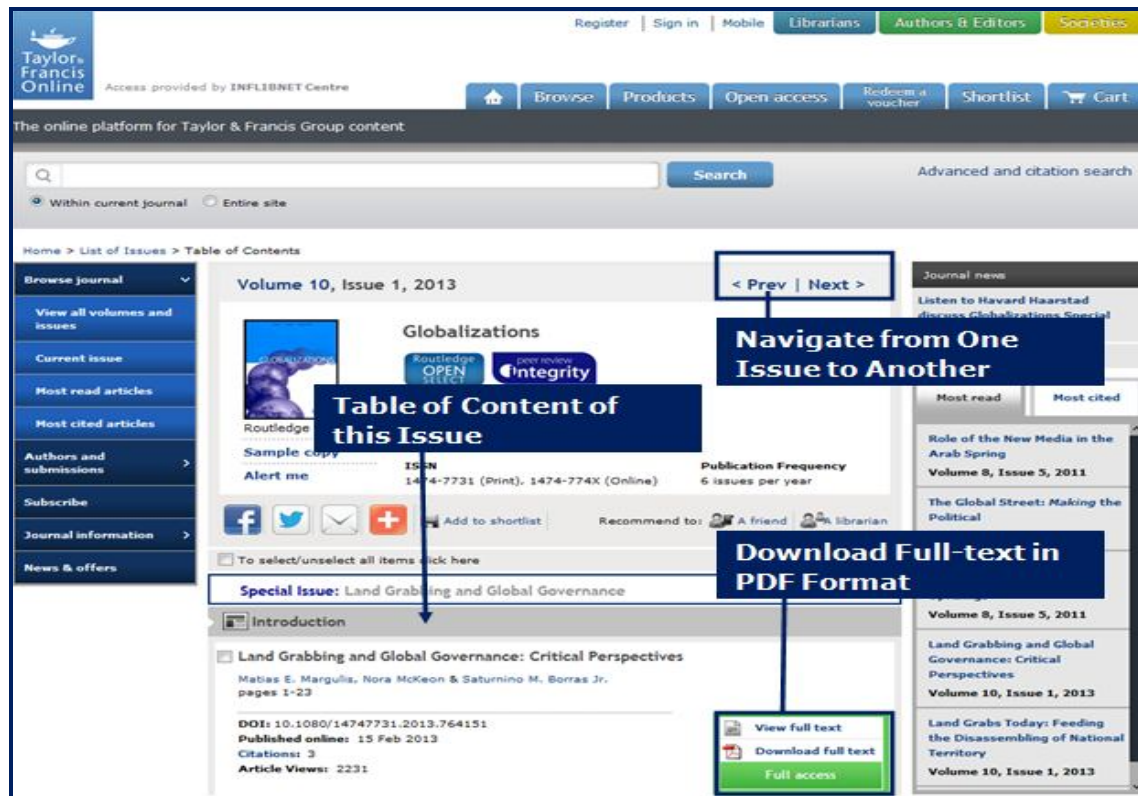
Taylor & Francis Online

Access provided by INFLIBNET Centre

Register | Sign in | Mobile | Librarians | Authors & Editors | Societies

Browse | Products | Open access | Redeem a voucher | Shortlist | Cart

The online platform for Taylor & Francis Group content

Search

Advanced and citation search

Within current journal   Entire site

Home > List of Issues > Table of Contents

Browse journal

View all volumes and issues

Current issue

Most read articles

Most cited articles

Authors and submissions

Subscribe

Journal information

News & offers

Volume 10, Issue 1, 2013

< Prev | Next >

Globalizations

Routledge OPEN SELECT   peer review Integrity

Routledge

Sample copy

Alert me

ISSN
1474-7731 (Print), 1474-774X (Online)

Publication Frequency
6 issues per year

Navigate from One Issue to Another

Table of Content of this Issue

Add to shortlist

Recommend to: A friend   A librarian

To select/unselect all items click here

Special Issue: Land Grabbing and Global Governance

Introduction

Land Grabbing and Global Governance: Critical Perspectives

Matias E. Margulis, Nora McKeon & Saturnino M. Borras Jr.
pages 1-23

DOI: 10.1080/14747731.2013.764151
Published online: 15 Feb 2013
Citations: 3
Article Views: 2231

Download Full-text in PDF Format

View full text

Download full text

Full access

Journal news

Listen to Havard Haarstad discuss Globalizations Special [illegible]

Most read   Most cited

Role of the New Media in the Arab Spring
Volume 8, Issue 5, 2011

The Global Street: Making the Political

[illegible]
Volume 8, Issue 5, 2011

Land Grabbing and Global Governance: Critical Perspectives
Volume 10, Issue 1, 2013

Land Grabs Today: Feeding the Disassembling of National Territory
Volume 10, Issue 1, 2013